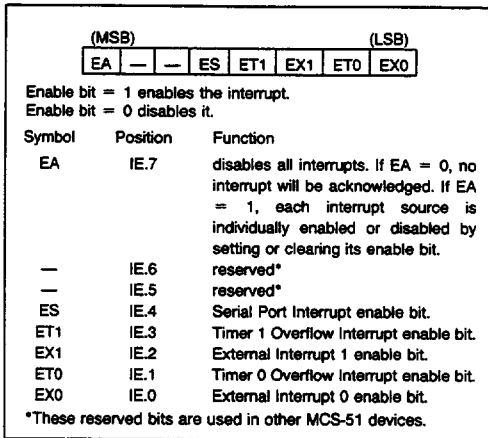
(MSB) (LSB)

| EA | — | — | ES | ET1 | EX1 | ET0 | EX0 |
|---|---|---|---|---|---|---|---|

Enable bit = 1 enables the interrupt.
Enable bit = 0 disables it.

| Symbol | Position | Function |
|---|---|---|
| EA | IE.7 | disables all interrupts. If EA = 0, no interrupt will be acknowledged. If EA = 1, each interrupt source is individually enabled or disabled by setting or clearing its enable bit. |
| — | IE.6 | reserved* |
| — | IE.5 | reserved* |
| ES | IE.4 | Serial Port Interrupt enable bit. |
| ET1 | IE.3 | Timer 1 Overflow Interrupt enable bit. |
| EX1 | IE.2 | External Interrupt 1 enable bit. |
| ET0 | IE.1 | Timer 0 Overflow Interrupt enable bit. |
| EX0 | IE.0 | External Interrupt 0 enable bit. |

*These reserved bits are used in other MCS-51 devices.